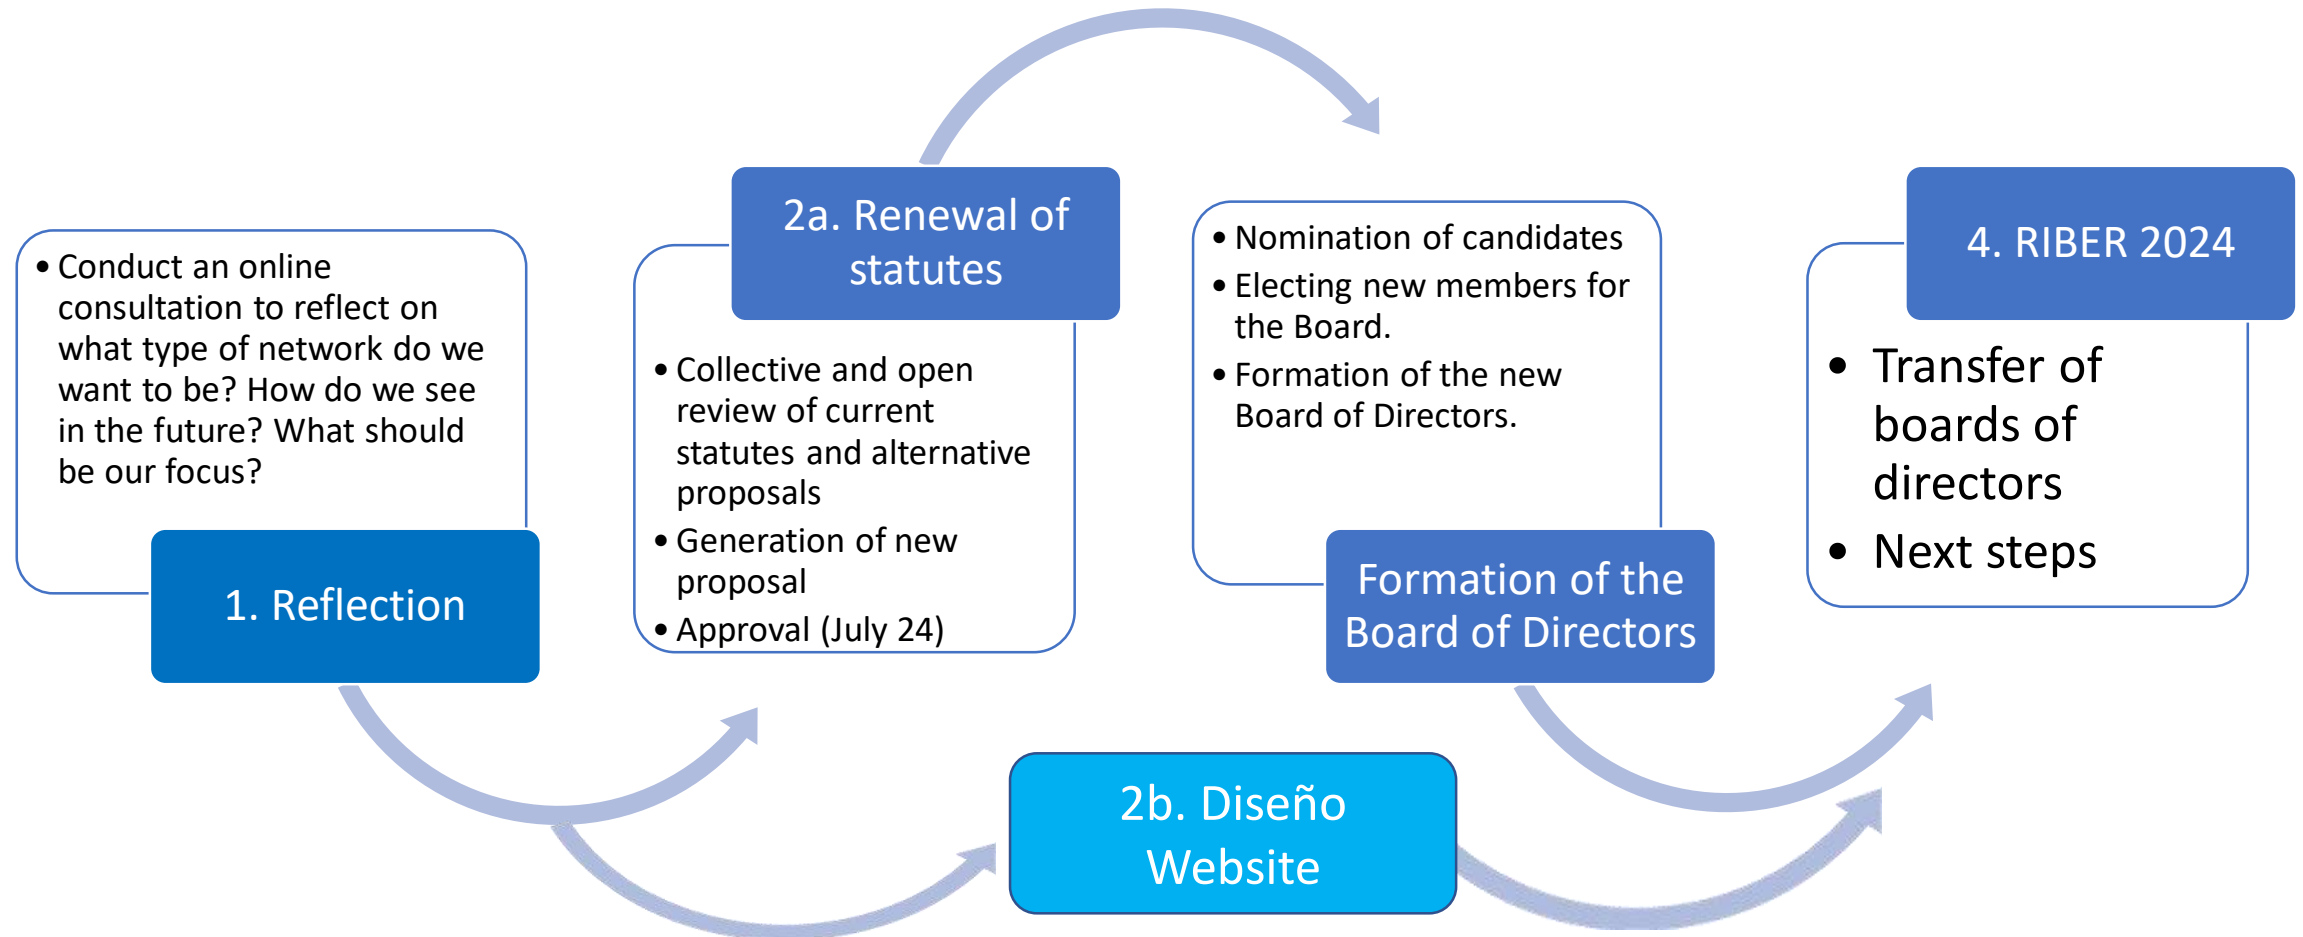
• Conduct an online consultation to reflect on what type of network do we want to be? How do we see in the future? What should be our focus?

1. Reflection

2a. Renewal of statutes

• Collective and open review of current statutes and alternative proposals
• Generation of new proposal
• Approval (July 24)

• Nomination of candidates
• Electing new members for the Board.
• Formation of the new Board of Directors.

Formation of the Board of Directors

4. RIBER 2024

• Transfer of boards of directors
• Next steps

2b. Diseño Website